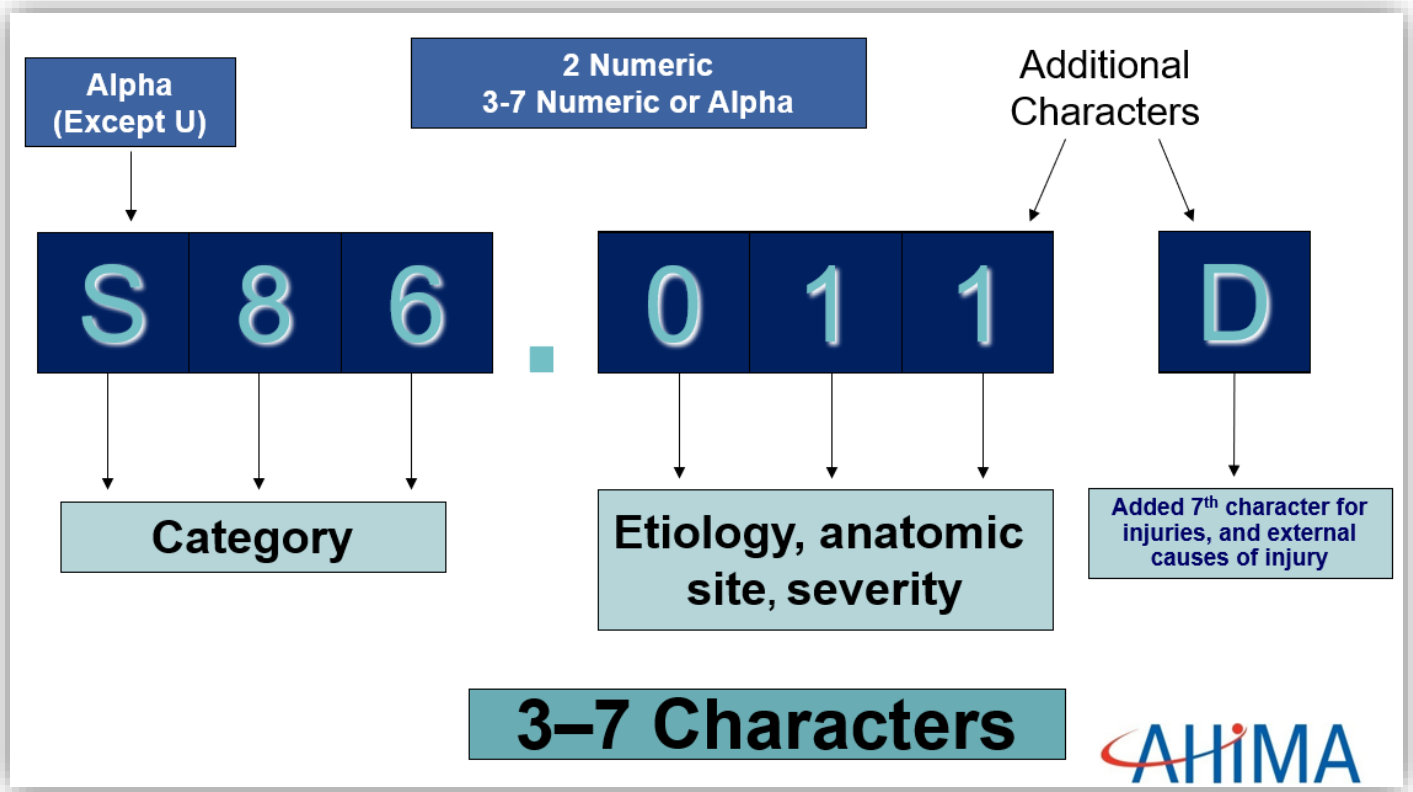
Alpha
(Except U)

2 Numeric
3-7 Numeric or Alpha

Additional Characters

S 8 6 . 0 1 1 D

Category

Etiology, anatomic site, severity

Added 7$^{th}$ character for injuries, and external causes of injury

3–7 Characters

AHIMA